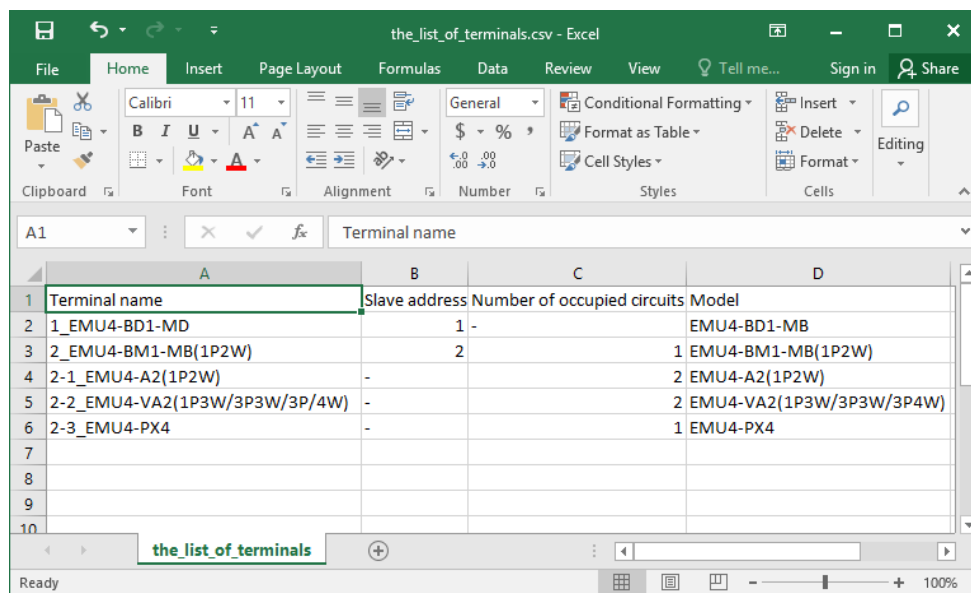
the_list_of_terminals.csv - Excel

File Home Insert Page Layout Formulas Data Review View Tell me... Sign in Share

Paste
Clipboard
Calibri 11
B I U A A
Font
Alignment
General
$ % ,
.00 .00
Number
Conditional Formatting
Format as Table
Cell Styles
Styles
Insert
Delete
Format
Cells
Editing

A1 Terminal name

| | A | B | C | D |
|---|---|---|---|---|
| 1 | Terminal name | Slave address | Number of occupied circuits | Model |
| 2 | 1_EMU4-BD1-MD | 1 | - | EMU4-BD1-MB |
| 3 | 2_EMU4-BM1-MB(1P2W) | 2 | 1 | EMU4-BM1-MB(1P2W) |
| 4 | 2-1_EMU4-A2(1P2W) | - | 2 | EMU4-A2(1P2W) |
| 5 | 2-2_EMU4-VA2(1P3W/3P3W/3P/4W) | - | 2 | EMU4-VA2(1P3W/3P3W/3P4W) |
| 6 | 2-3_EMU4-PX4 | - | 1 | EMU4-PX4 |
| 7 | | | | |
| 8 | | | | |
| 9 | | | | |
| 10 | | | | |

the_list_of_terminals

Ready 100%